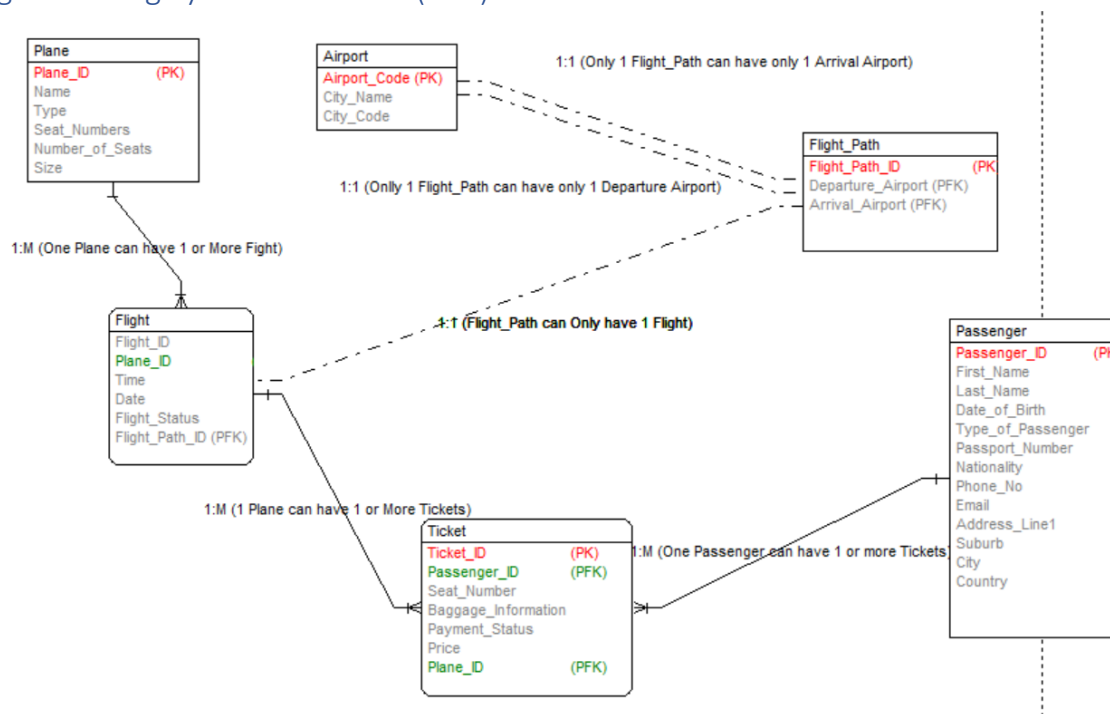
Plane
Plane_ID (PK)
Name
Type
Seat_Numbers
Number_of_Seats
Size

Airport
Airport_Code (PK)
City_Name
City_Code

1:1 (Only 1 Flight_Path can have only 1 Arrival Airport)

Flight_Path
Flight_Path_ID (PK
Departure_Airport (PFK)
Arrival_Airport (PFK)

1:1 (Onlly 1 Flight_Path can have only 1 Departure Airport)

1:M (One Plane can have 1 or More Fight)

Flight
Flight_ID
Plane_ID
Time
Date
Flight_Status
Flight_Path_ID (PFK)

1:1 (Flight_Path can Only have 1 Flight)

Passenger
Passenger_ID (P
First_Name
Last_Name
Date_of_Birth
Type_of_Passenger
Passport_Number
Nationality
Phone_No
Email
Address_Line1
Suburb
City
Country

1:M (1 Plane can have 1 or More Tickets)

Ticket
Ticket_ID (PK)
Passenger_ID (PFK)
Seat_Number
Baggage_Information
Payment_Status
Price
Plane_ID (PFK)

1:M (One Passenger can have 1 or more Tickets)